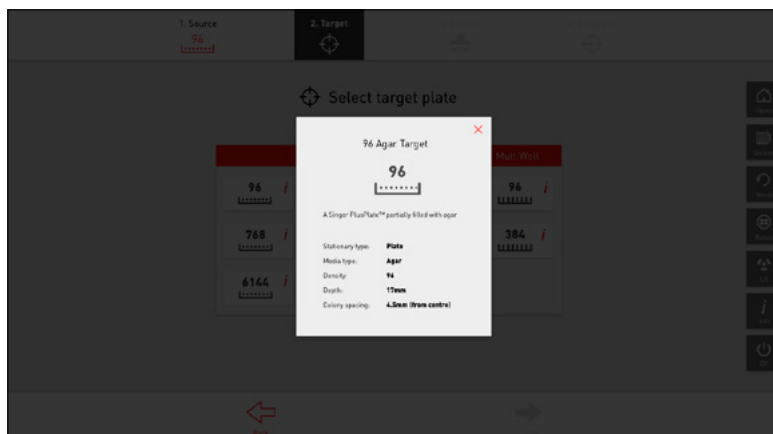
1. Source
96

2. Target

Select target plate

96 Agar Target

96

A Singer PlusPlate™ partially filled with agar

| | |
|---|---|
| Stationary type: | Plate |
| Media type: | Agar |
| Density: | 96 |
| Depth: | 11mm |
| Colony spacing: | 4.5mm (from centre) |

Mult Well

96 *i*

768 *i*

6144 *i*

96 *i*

384 *i*